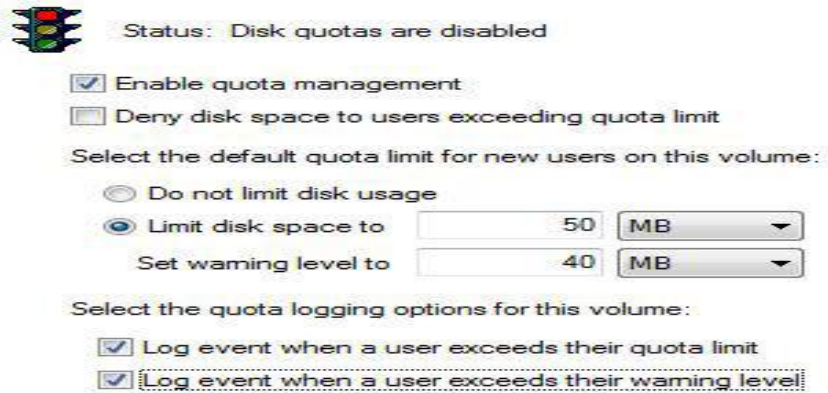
Status: Disk quotas are disabled

Enable quota management

Deny disk space to users exceeding quota limit

Select the default quota limit for new users on this volume:

Do not limit disk usage

Limit disk space to 50 MB

Set warning level to 40 MB

Select the quota logging options for this volume:

Log event when a user exceeds their quota limit

Log event when a user exceeds their warning level